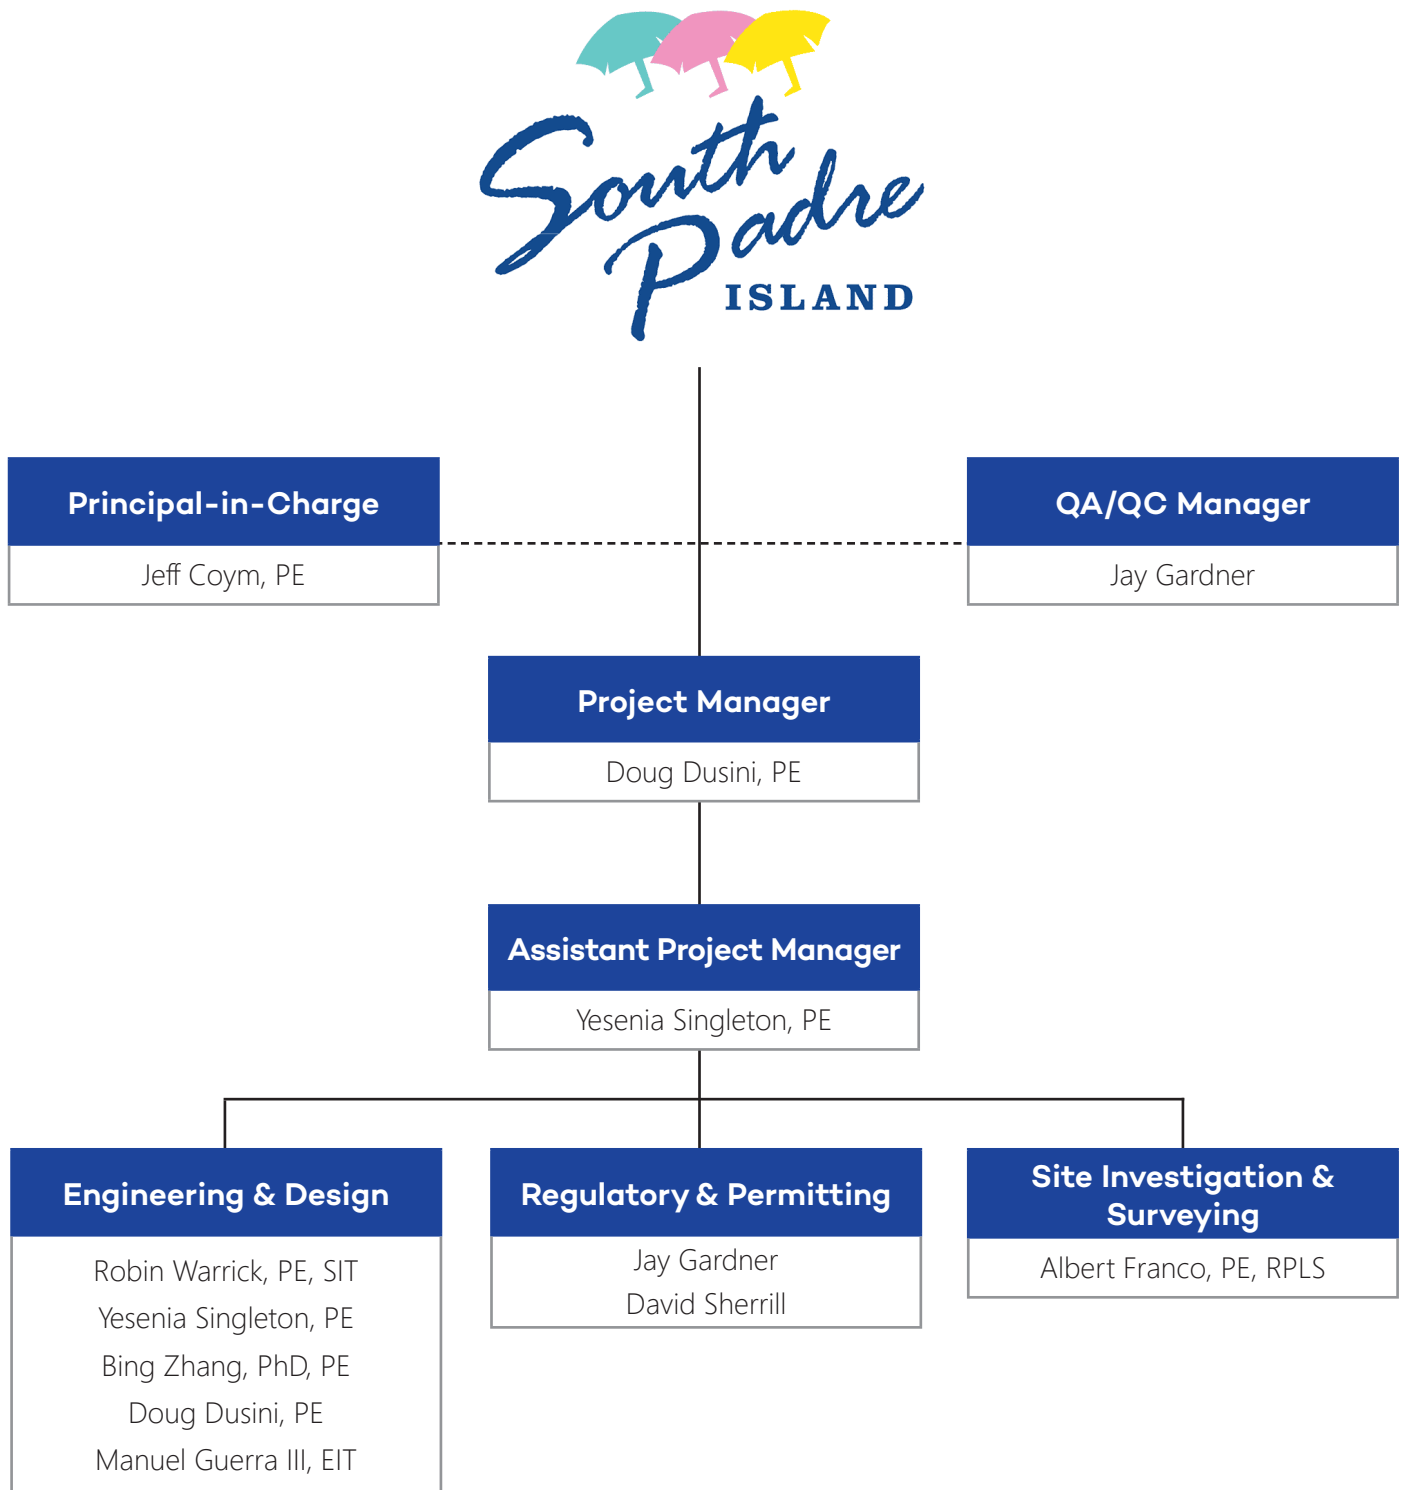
South Padre ISLAND

Principal-in-Charge
Jeff Coym, PE

QA/QC Manager
Jay Gardner

Project Manager
Doug Dusini, PE

Assistant Project Manager
Yesenia Singleton, PE

Engineering & Design
Robin Warrick, PE, SIT
Yesenia Singleton, PE
Bing Zhang, PhD, PE
Doug Dusini, PE
Manuel Guerra III, EIT

Regulatory & Permitting
Jay Gardner
David Sherrill

Site Investigation & Surveying
Albert Franco, PE, RPLS